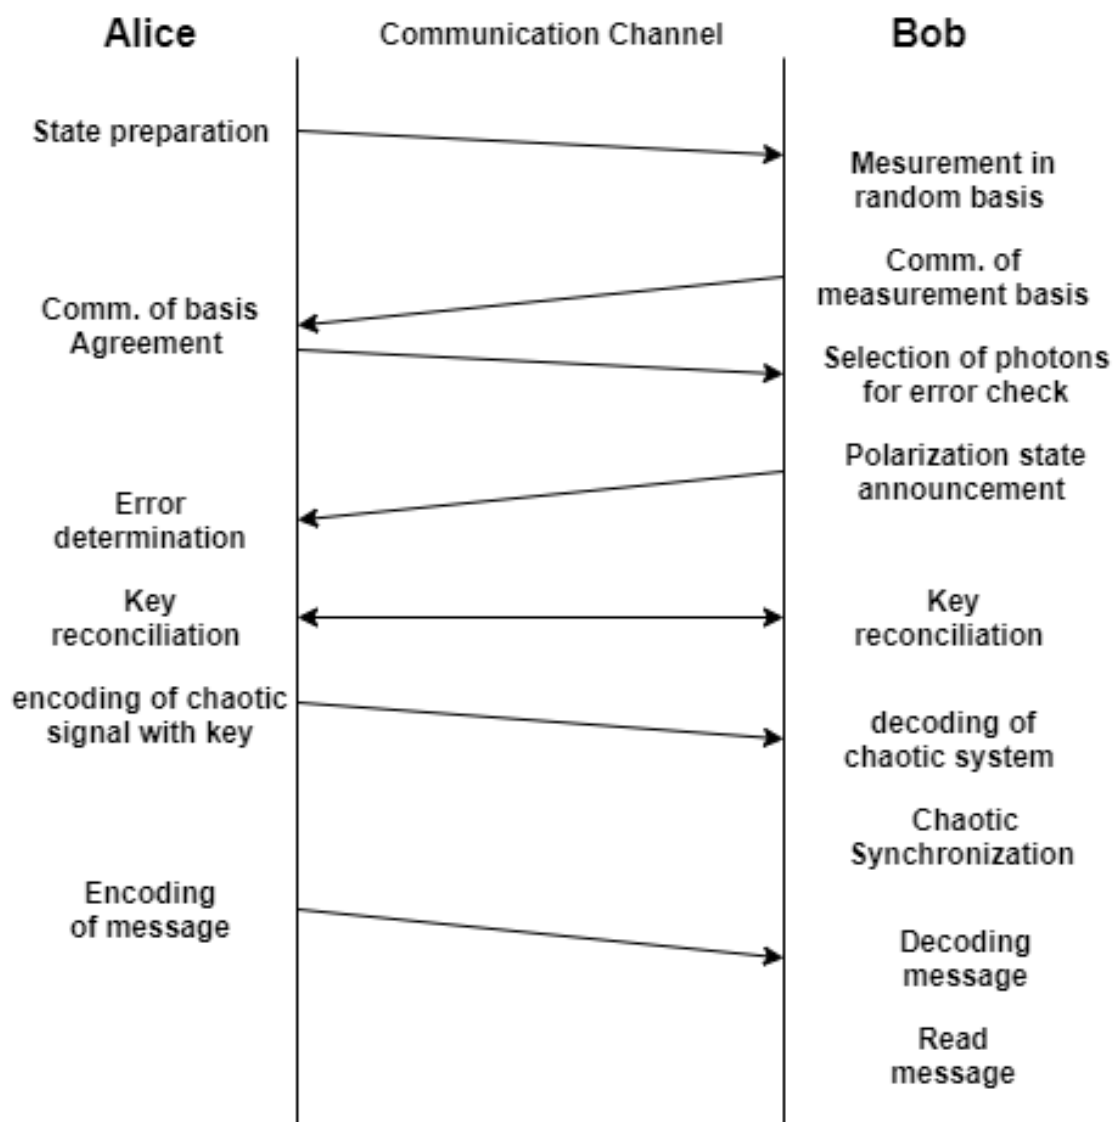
Alice

Communication Channel

Bob

State preparation

Mesurement in random basis

Comm. of measurement basis

Comm. of basis Agreement

Selection of photons for error check

Polarization state announcement

Error determination

Key reconciliation

Key reconciliation

encoding of chaotic signal with key

decoding of chaotic system

Chaotic Synchronization

Encoding of message

Decoding message

Read message